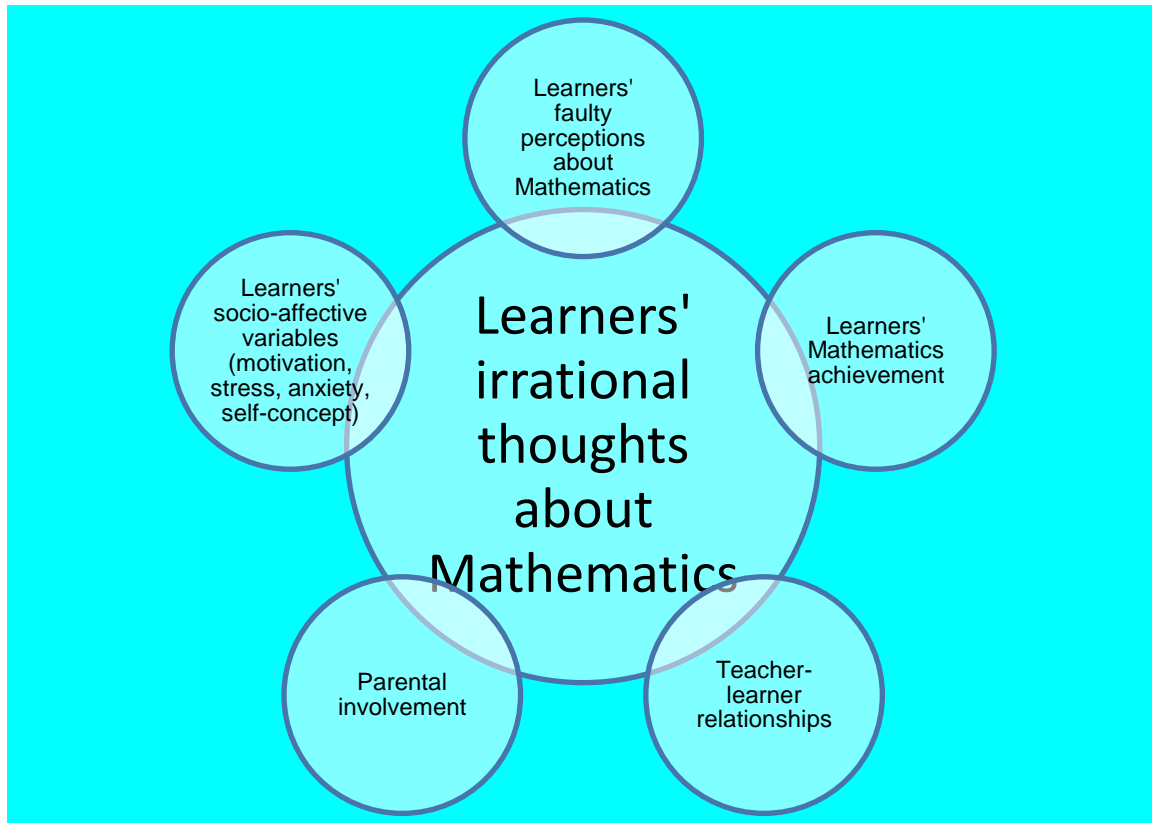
Learners' faulty perceptions about Mathematics

Learners' socio-affective variables (motivation, stress, anxiety, self-concept)

Learners' irrational thoughts about Mathematics

Learners' Mathematics achievement

Parental involvement

Teacher-learner relationships